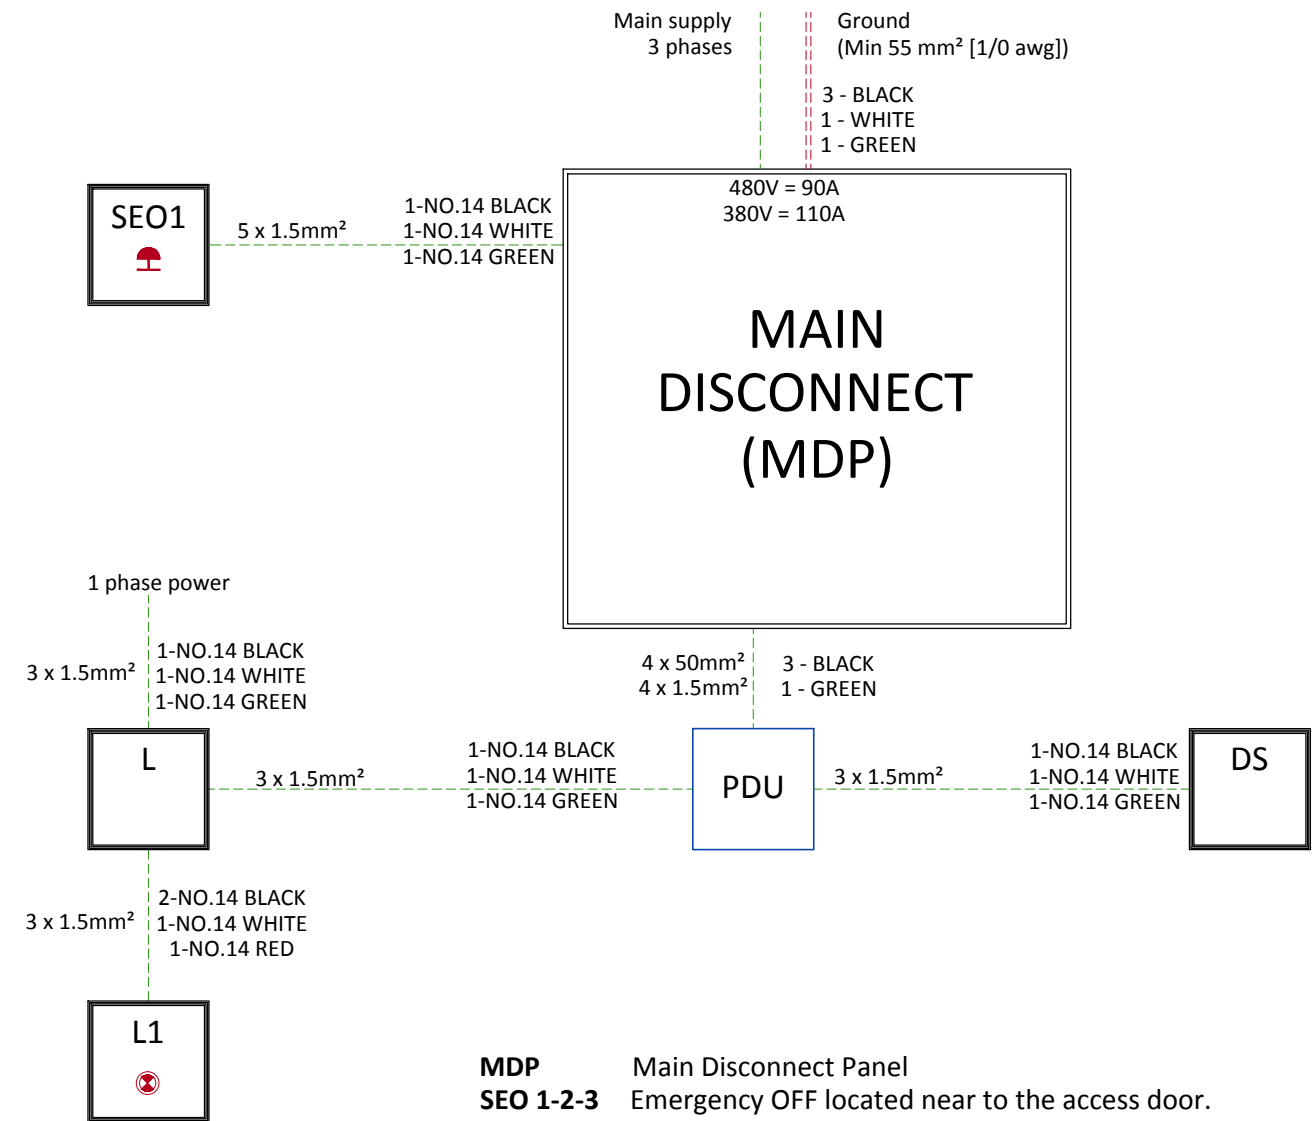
Main supply
3 phases

Ground
(Min 55 mm² [1/0 awg])

3 - BLACK
1 - WHITE
1 - GREEN

480V = 90A
380V = 110A

SEO1

5 x 1.5mm²

1-NO.14 BLACK
1-NO.14 WHITE
1-NO.14 GREEN

MAIN
DISCONNECT
(MDP)

1 phase power

3 x 1.5mm²

1-NO.14 BLACK
1-NO.14 WHITE
1-NO.14 GREEN

4 x 50mm²
4 x 1.5mm²

3 - BLACK
1 - GREEN

L

3 x 1.5mm²

1-NO.14 BLACK
1-NO.14 WHITE
1-NO.14 GREEN

PDU

3 x 1.5mm²

1-NO.14 BLACK
1-NO.14 WHITE
1-NO.14 GREEN

DS

3 x 1.5mm²

2-NO.14 BLACK
1-NO.14 WHITE
1-NO.14 RED

L1

**MDP** Main Disconnect Panel
**SEO 1-2-3** Emergency OFF located near to the access door.